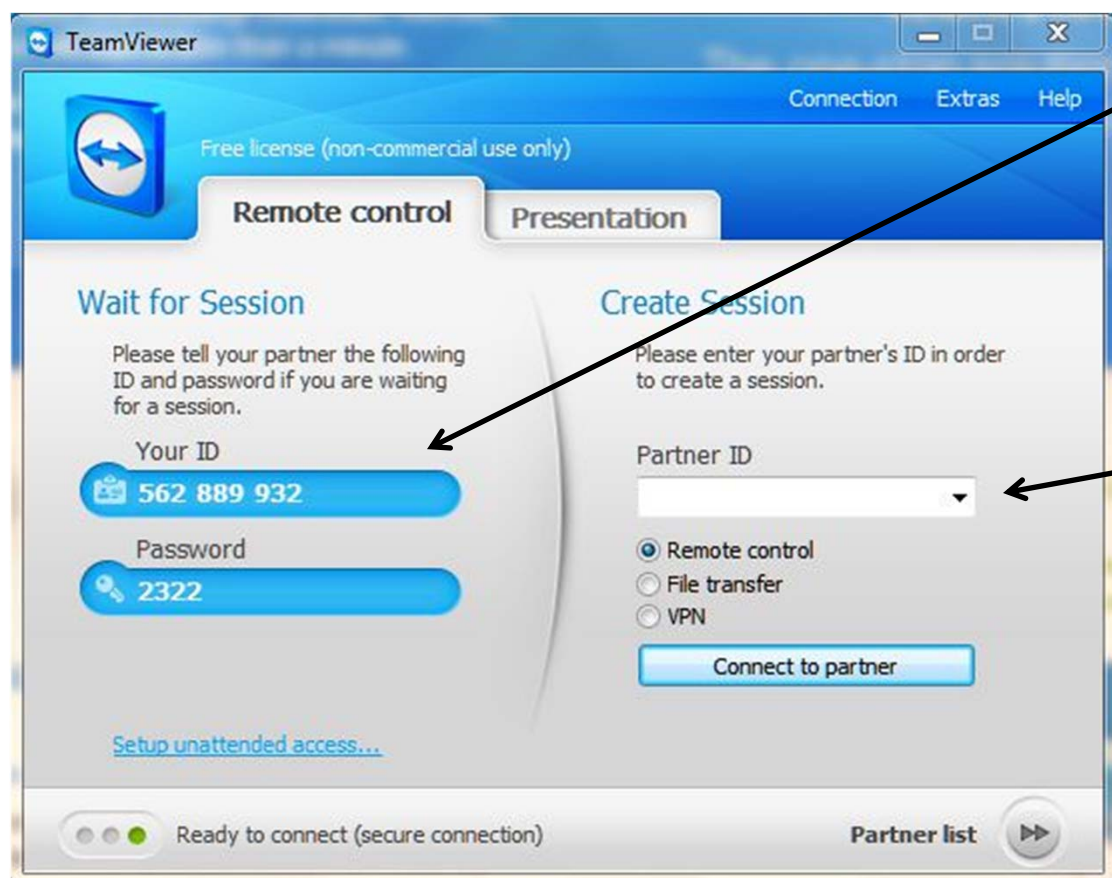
TeamViewer

Connection Extras Help

Free license (non-commercial use only)

Remote control

Presentation

Wait for Session

Please tell your partner the following ID and password if you are waiting for a session.

Your ID

562 889 932

Password

2322

Setup unattended access...

Create Session

Please enter your partner's ID in order to create a session.

Partner ID

Remote control

File transfer

VPN

Connect to partner

Ready to connect (secure connection)

Partner list